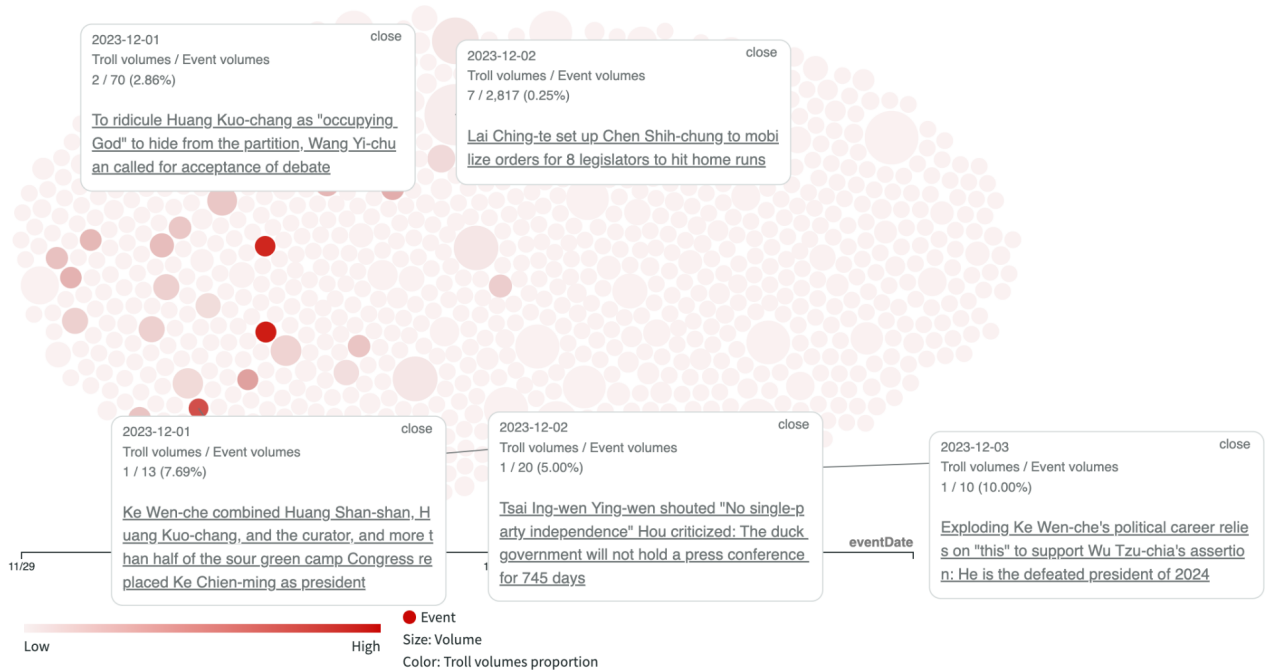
2023-12-01
close
Troll volumes / Event volumes
2 / 70 (2.86%)

To ridicule Huang Kuo-chang as "occupying God" to hide from the partition, Wang Yi-chuan called for acceptance of debate

2023-12-02
close
Troll volumes / Event volumes
7 / 2,817 (0.25%)

Lai Ching-te set up Chen Shih-chung to mobilize orders for 8 legislators to hit home runs

2023-12-01
close
Troll volumes / Event volumes
1 / 13 (7.69%)

Ke Wen-che combined Huang Shan-shan, Huang Kuo-chang, and the curator, and more than half of the sour green camp Congress replaced Ke Chien-ming as president

2023-12-02
close
Troll volumes / Event volumes
1 / 20 (5.00%)

Tsai Ing-wen Ying-wen shouted "No single-party independence" Hou criticized: The duck government will not hold a press conference for 745 days

2023-12-03
close
Troll volumes / Event volumes
1 / 10 (10.00%)

Exploding Ke Wen-che's political career relies on "this" to support Wu Tzu-chia's assertion: He is the defeated president of 2024

11/29
1
eventDate

Low
High
Event
Size: Volume
Color: Troll volumes proportion